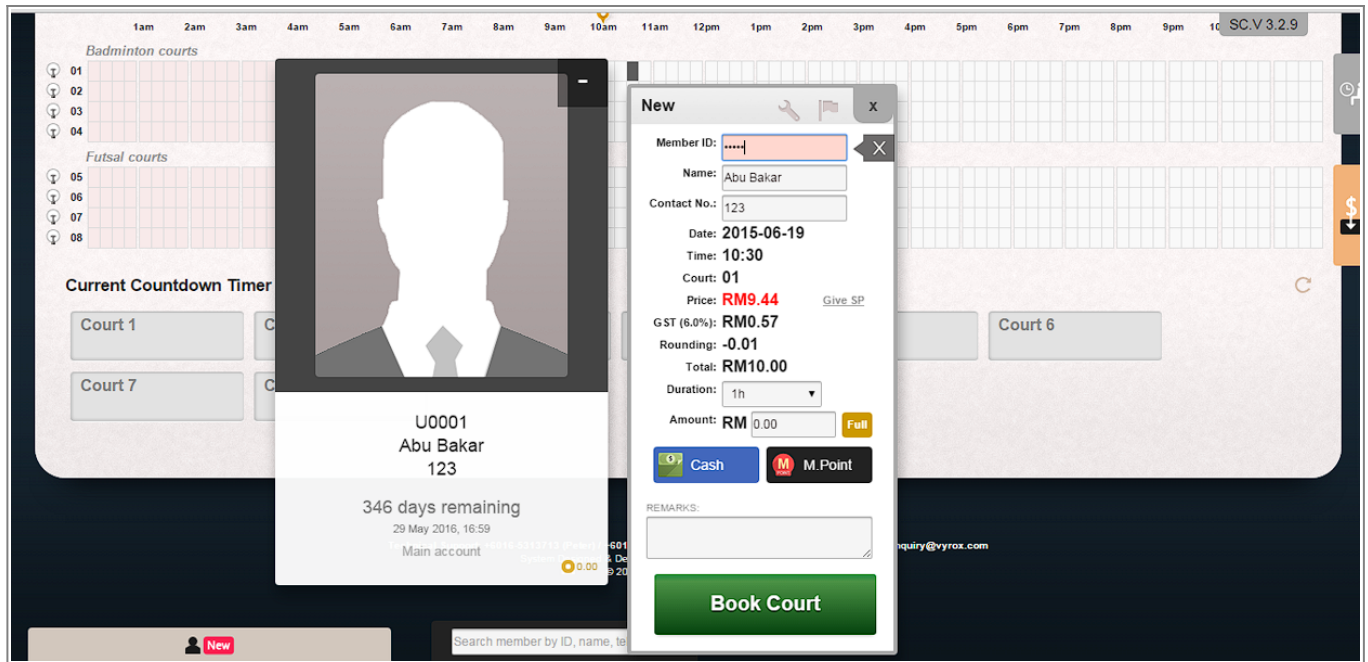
1am 2am 3am 4am 5am 6am 7am 8am 9am 10am 11am 12pm 1pm 2pm 3pm 4pm 5pm 6pm 7pm 8pm 9pm 10

SC.V 3.2.9

Badminton courts
01
02
03
04

Futsal courts
05
06
07
08

Current Countdown Timer

Court 1
C
Court 6
Court 7
C

-

U0001
Abu Bakar
123

346 days remaining
29 May 2016, 16:59
Main account
0.00

New
x

Member ID: •••••
Name: Abu Bakar
Contact No.: 123
Date: 2015-06-19
Time: 10:30
Court: 01
Price: RM9.44 Give SP
GST (6.0%): RM0.57
Rounding: -0.01
Total: RM10.00
Duration: 1h
Amount: RM 0.00 Full

Cash
M.Point

REMARKS:

Book Court

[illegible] enquiry@vyrox.com

New

Search member by ID, name, te